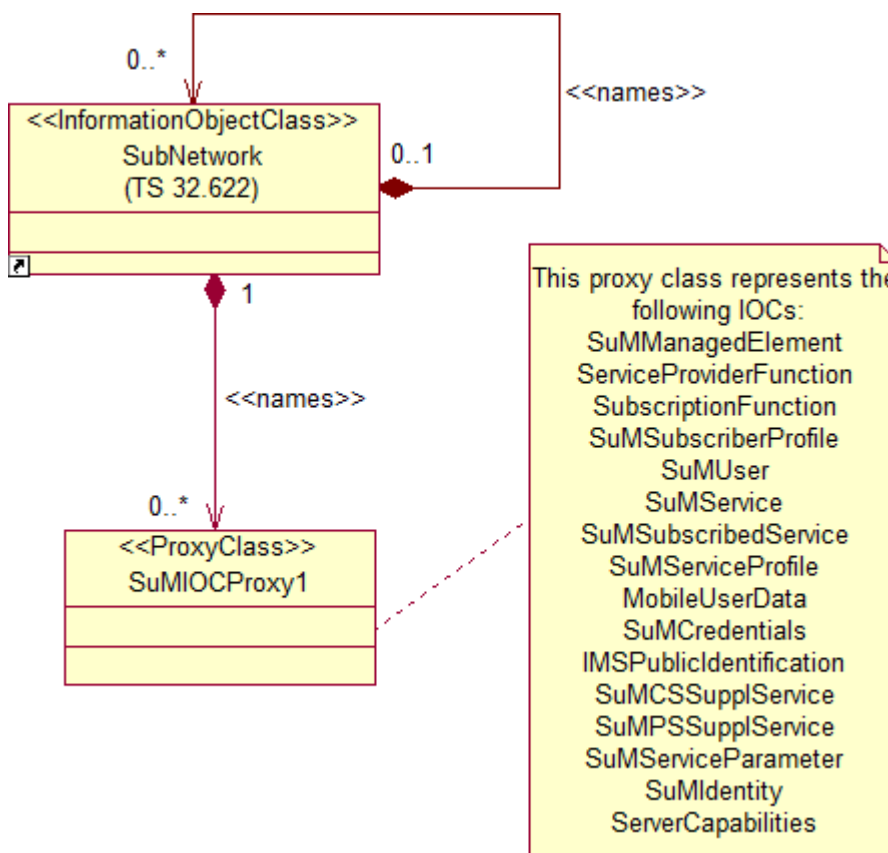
0..*

<<names>>

<<InformationObjectClass>>
SubNetwork
(TS 32.622)

0..1

1

<<names>>

0..*

<<ProxyClass>>
SuMIOCProxy1

This proxy class represents the following IOCs:
SuMManagedElement
ServiceProviderFunction
SubscriptionFunction
SuMSubscriberProfile
SuMUser
SuMService
SuMSubscribedService
SuMServiceProfile
MobileUserData
SuMCredentials
IMSPublicIdentification
SuMCSSupplService
SuMPSSupplService
SuMServiceParameter
SuMIdentity
ServerCapabilities